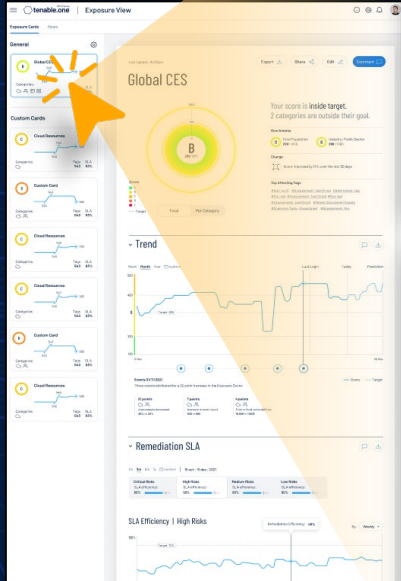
tenable.one | Exposure View

Exposure Cards | Views

General

Global CES

B

Categories

Custom Cards

Cloud Resources

C

Categories

Tags

SLA

Custom Card

Cloud Resources

Cloud Resources

Custom Card

Cloud Resources

Export | Share | Edit | Scorecard

Global CES

B

Your score is inside target.

2 categories are outside their goal.

Trend

Remediation SLA

SLA Efficiency | High Risks

Critical Risks

High Risks

Medium Risks

Low Risks

Remediation Efficiency